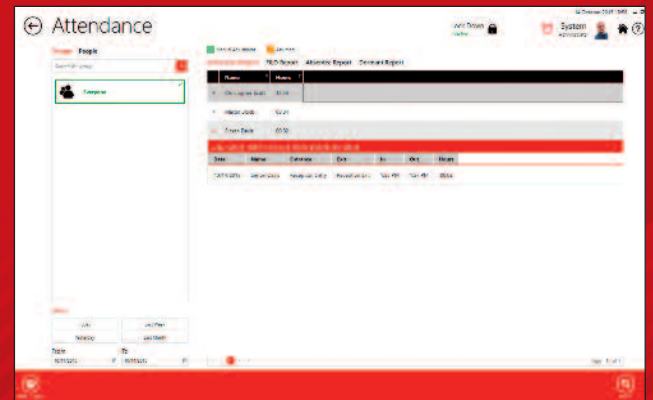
Attendance

Lock Drawer

System

Groups People

Everyone

Attendance Report YLD Report Absentee Report Overtime Report

| Name | Hours |
|---|---|
| Christopher Scott | 32:28 |
| Marcus Jacobs | 12:21 |
| Simon Davis | 02:32 |

| Date | Name | Schedule | Role | In | Out | Hours |
|---|---|---|---|---|---|---|

Today Last Week

Yesterday Last Month

From To

Page 1 of 1